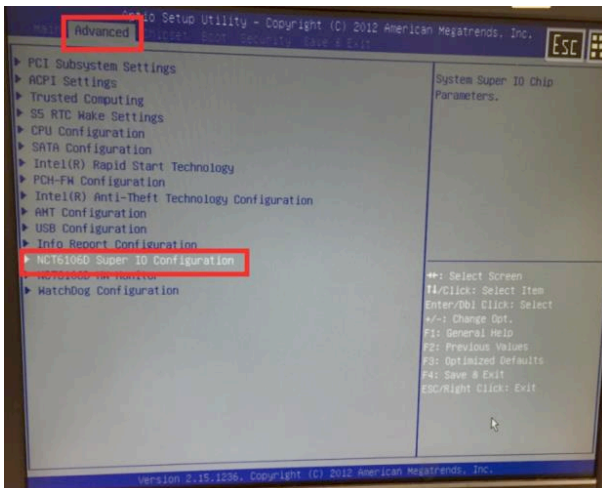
Aptio Setup Utility – Copyright (C) 2012 American Megatrends, Inc.
Main Advanced Chipset Boot Security Save & Exit
Esc

▶ PCI Subsystem Settings
▶ ACPI Settings
▶ Trusted Computing
▶ S5 RTC Wake Settings
▶ CPU Configuration
▶ SATA Configuration
▶ Intel(R) Rapid Start Technology
▶ PCH-FW Configuration
▶ Intel(R) Anti-Theft Technology Configuration
▶ AMT Configuration
▶ USB Configuration
▶ Info Report Configuration
▶ NCT6106D Super IO Configuration
▶ NCT6106D HW Monitor
▶ WatchDog Configuration

System Super IO Chip Parameters.

↔: Select Screen
↑↓/Click: Select Item
Enter/Dbl Click: Select
+/-: Change Opt.
F1: General Help
F2: Previous Values
F3: Optimized Defaults
F4: Save & Exit
ESC/Right Click: Exit

Version 2.15.1236. Copyright (C) 2012 American Megatrends, Inc.